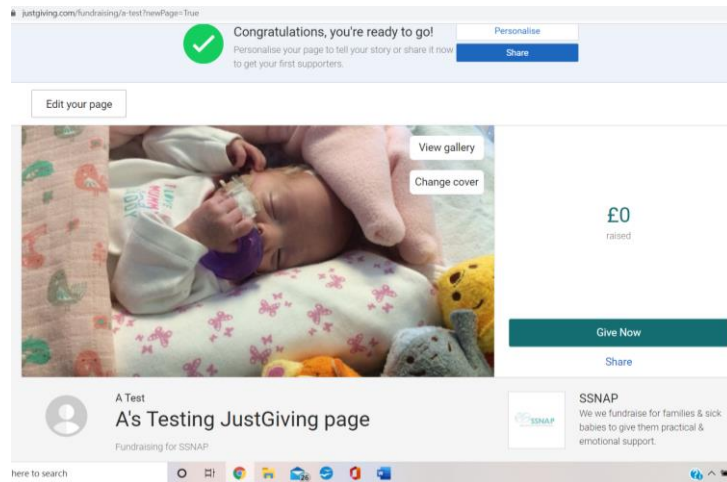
justgiving.com/fundraising/a-test?newPage=True

Congratulations, you're ready to go!

Personalise your page to tell your story or share it now to get your first supporters.

Personalise

Share

Edit your page

View gallery

Change cover

£0

raised

Give Now

Share

A Test

A's Testing JustGiving page

Fundraising for SSNAP

SSNAP

SSNAP

We we fundraise for families & sick babies to give them practical & emotional support.

here to search